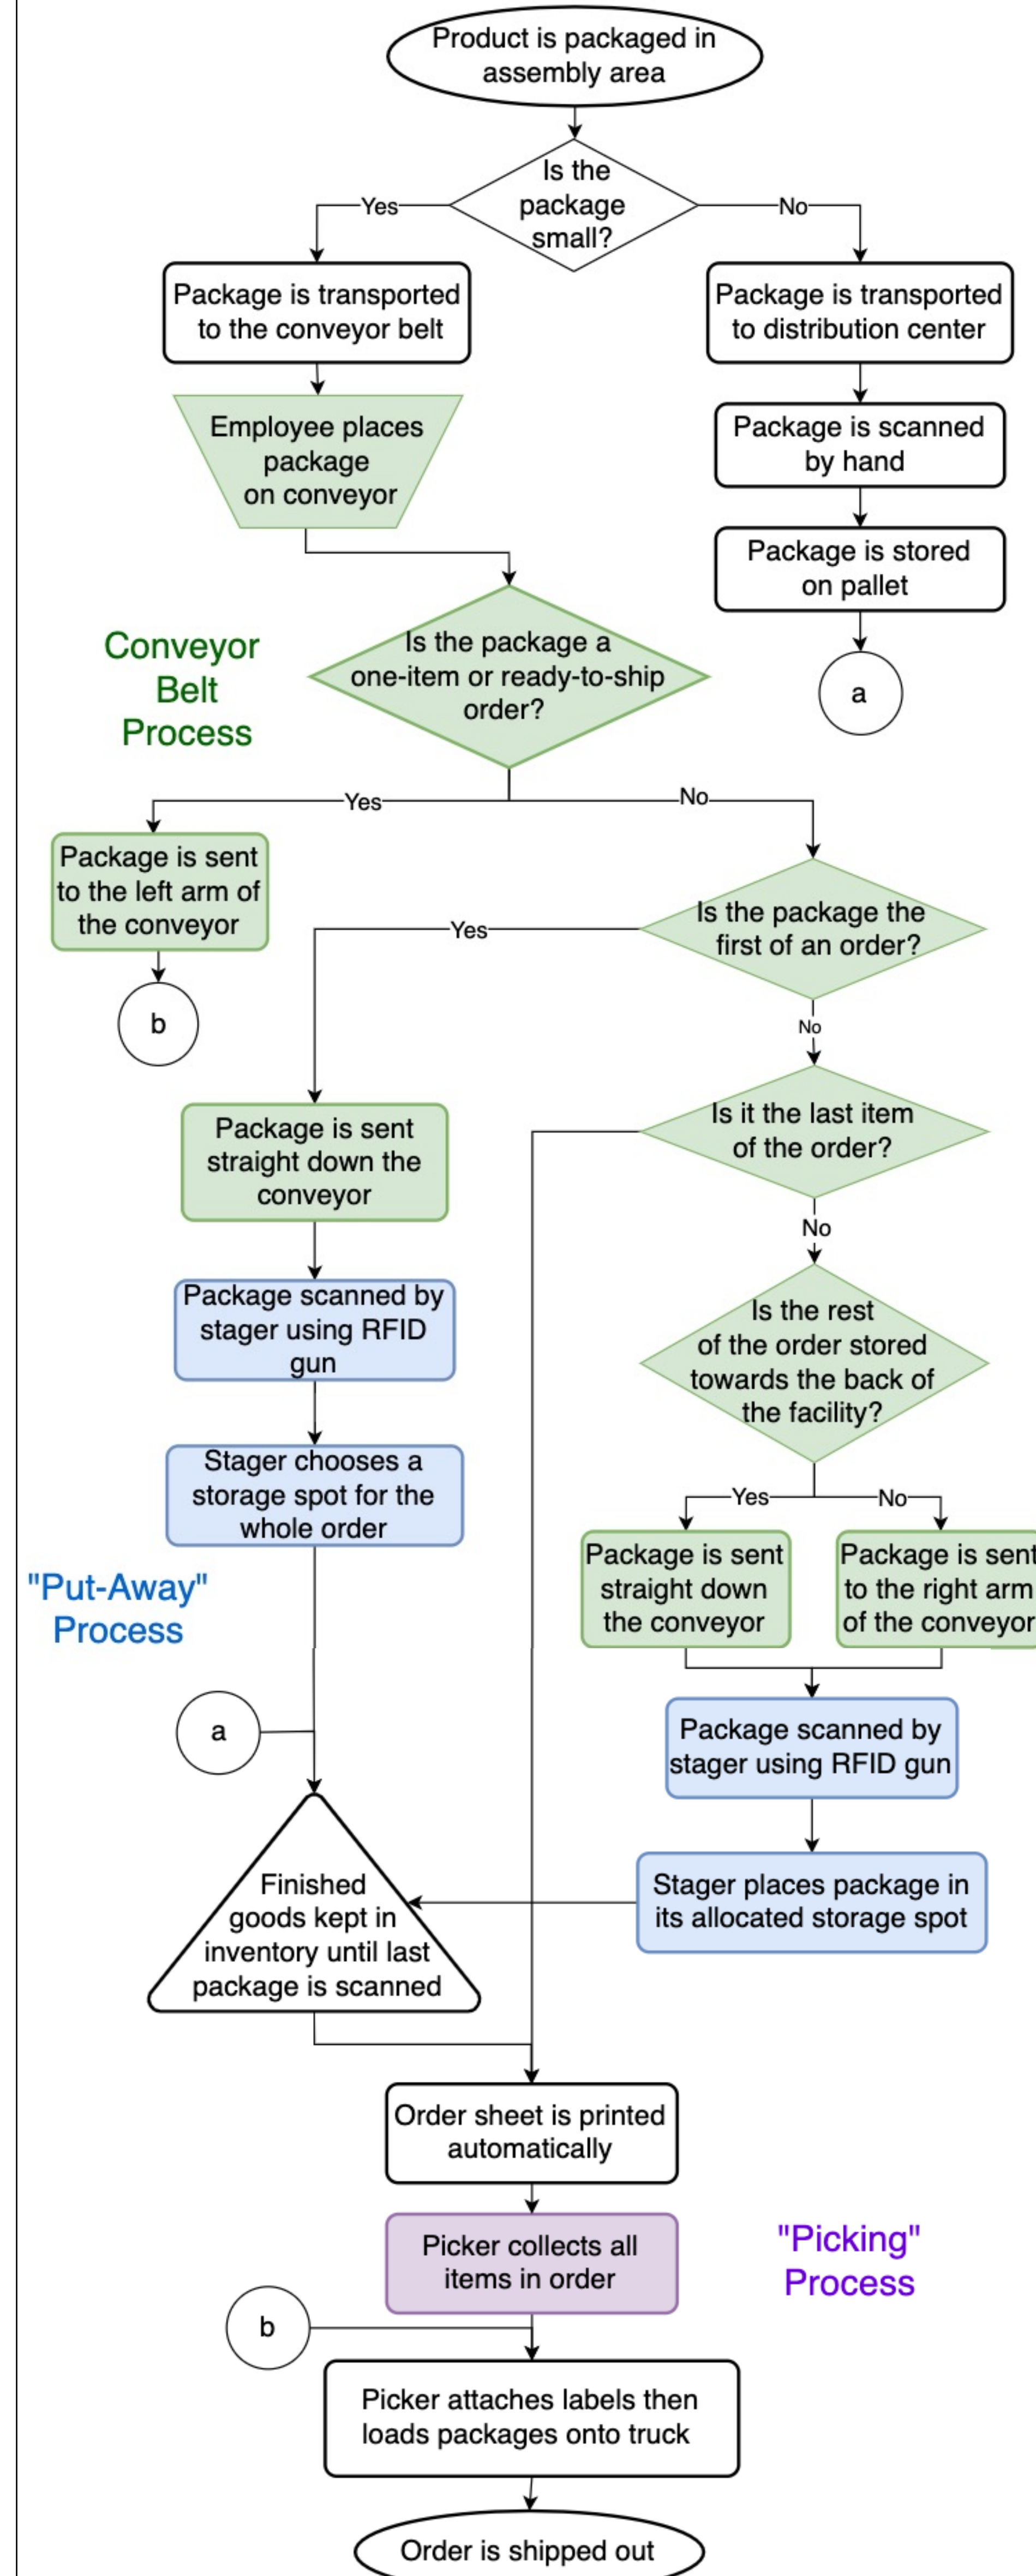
Product is packaged in assembly area

Is the package small?

Yes

No

Package is transported to the conveyor belt

Package is transported to distribution center

Employee places package on conveyor

Package is scanned by hand

Package is stored on pallet

a

Conveyor Belt Process

Is the package a one-item or ready-to-ship order?

Yes

No

Package is sent to the left arm of the conveyor

b

Yes

Is the package the first of an order?

No

Package is sent straight down the conveyor

Is it the last item of the order?

No

Package scanned by stager using RFID gun

Is the rest of the order stored towards the back of the facility?

Stager chooses a storage spot for the whole order

Yes

No

"Put-Away" Process

Package is sent straight down the conveyor

Package is sent to the right arm of the conveyor

a

Package scanned by stager using RFID gun

Finished goods kept in inventory until last package is scanned

Stager places package in its allocated storage spot

Order sheet is printed automatically

Picker collects all items in order

"Picking" Process

b

Picker attaches labels then loads packages onto truck

Order is shipped out